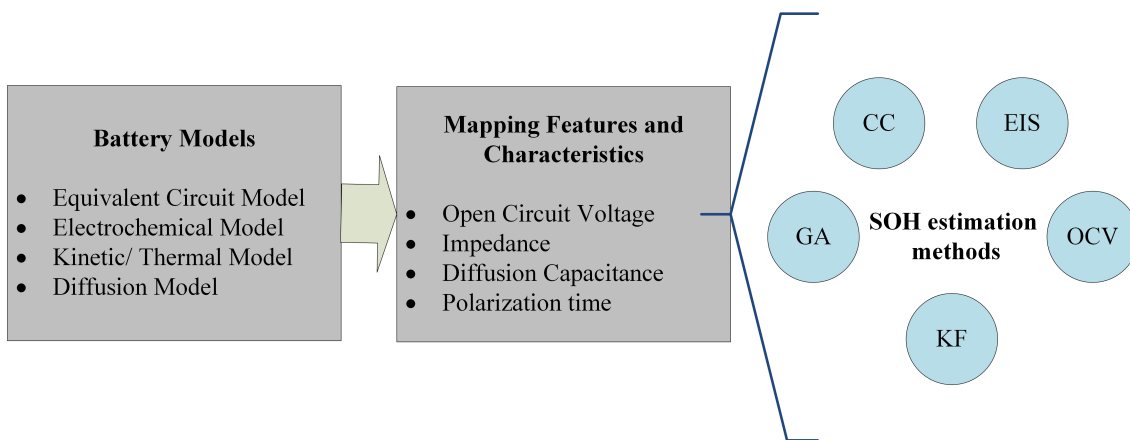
Battery Models

- Equivalent Circuit Model
- Electrochemical Model
- Kinetic/ Thermal Model
- Diffusion Model

Mapping Features and Characteristics

- Open Circuit Voltage
- Impedance
- Diffusion Capacitance
- Polarization time

CC

EIS

GA

SOH estimation methods

OCV

KF